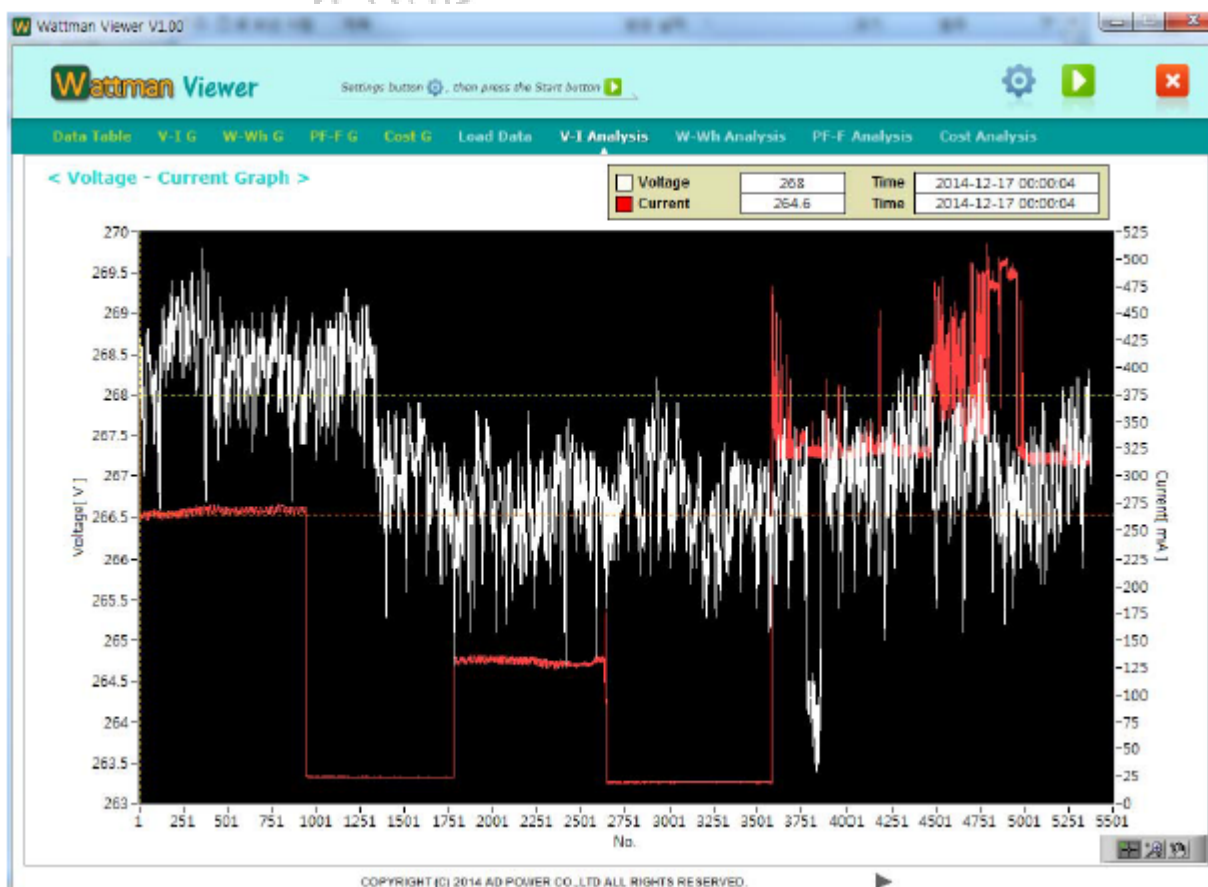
Wattman Viewer V1.00

Wattman Viewer

Settings button, then press the Start button

Data Table V-I G W-Wh G PF-F G Cost G Load Data V-I Analysis W-Wh Analysis PF-F Analysis Cost Analysis

< Voltage - Current Graph >

| | | | |
|---|---|---|---|
| Voltage | 268 | Time | 2014-12-17 00:00:04 |
| Current | 264.6 | Time | 2014-12-17 00:00:04 |

270
269.5
269
268.5
268
267.5
267
266.5
266
265.5
265
264.5
264
263.5
263

voltage[ V ]

525
500
475
450
425
400
375
350
325
300
275
250
225
200
175
150
125
100
75
50
25
0

Current[ mA ]

1 251 501 751 1001 1251 1501 1751 2001 2251 2501 2751 3001 3251 3501 3751 4001 4251 4501 4751 5001 5251 5501

No.

COPYRIGHT (C) 2014 AD POWER CO.,LTD ALL RIGHTS RESERVED.